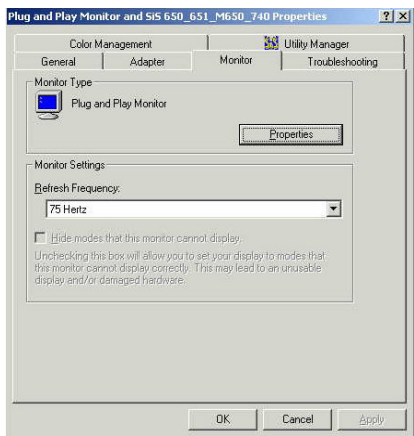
Plug and Play Monitor and SiS 650_651_M650_740 Properties ? X

Color Management
Utility Manager
General
Adapter
Monitor
Troubleshooting

Monitor Type

Plug and Play Monitor

Properties

Monitor Settings

Refresh Frequency:

75 Hertz

Hide modes that this monitor cannot display.

Unchecking this box will allow you to set your display to modes that this monitor cannot display correctly. This may lead to an unusable display and/or damaged hardware.

OK
Cancel
Apply